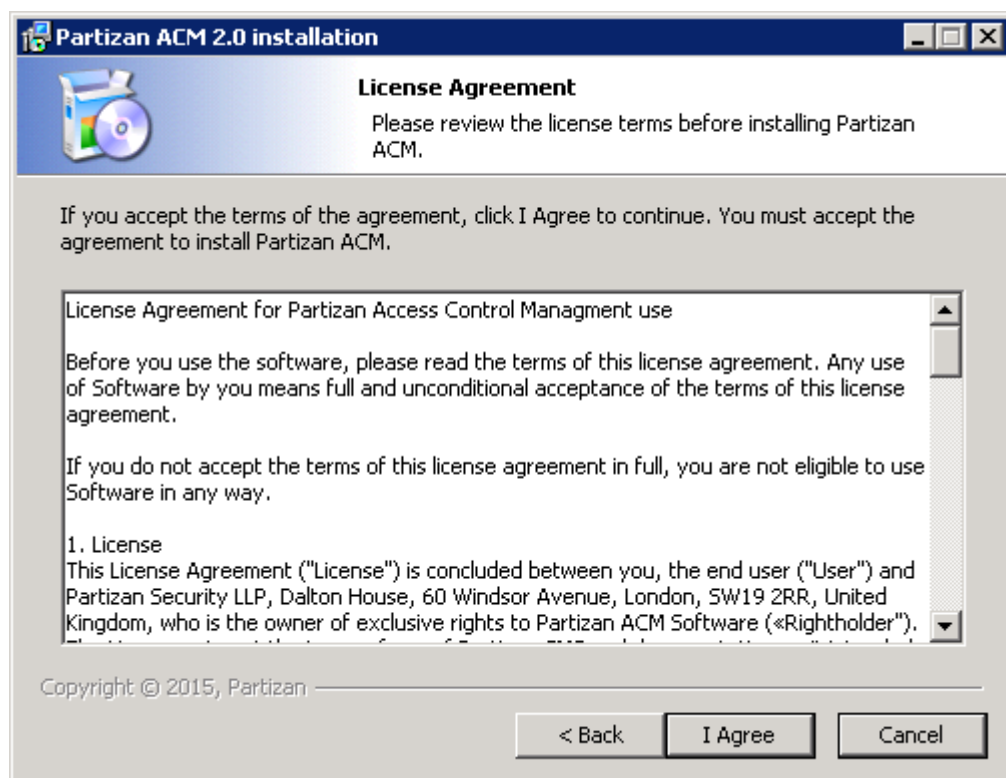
Partizan ACM 2.0 installation

License Agreement

Please review the license terms before installing Partizan ACM.

If you accept the terms of the agreement, click I Agree to continue. You must accept the agreement to install Partizan ACM.

License Agreement for Partizan Access Control Managment use

Before you use the software, please read the terms of this license agreement. Any use of Software by you means full and unconditional acceptance of the terms of this license agreement.

If you do not accept the terms of this license agreement in full, you are not eligible to use Software in any way.

1. License
This License Agreement ("License") is concluded between you, the end user ("User") and Partizan Security LLP, Dalton House, 60 Windsor Avenue, London, SW19 2RR, United Kingdom, who is the owner of exclusive rights to Partizan ACM Software («Rightholder»).
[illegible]

Copyright © 2015, Partizan

< Back

I Agree

Cancel